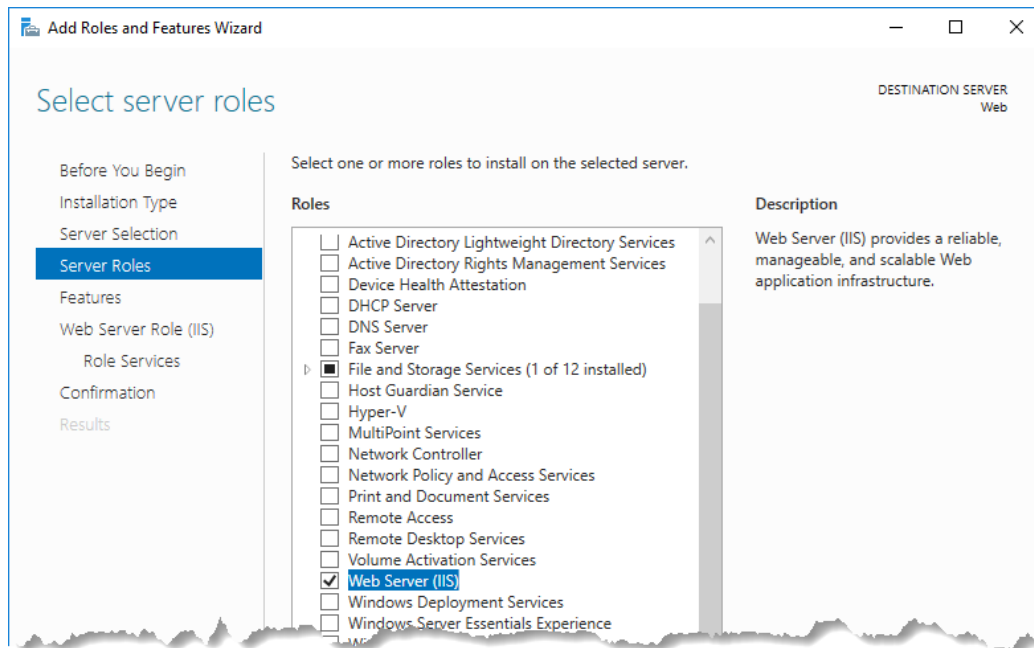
Add Roles and Features Wizard

Select server roles

DESTINATION SERVER
Web

Before You Begin
Installation Type
Server Selection
Server Roles
Features
Web Server Role (IIS)
Role Services
Confirmation
Results

Select one or more roles to install on the selected server.

Roles

Active Directory Lightweight Directory Services
Active Directory Rights Management Services
Device Health Attestation
DHCP Server
DNS Server
Fax Server
File and Storage Services (1 of 12 installed)
Host Guardian Service
Hyper-V
MultiPoint Services
Network Controller
Network Policy and Access Services
Print and Document Services
Remote Access
Remote Desktop Services
Volume Activation Services
Web Server (IIS)
Windows Deployment Services
Windows Server Essentials Experience
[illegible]

Description

Web Server (IIS) provides a reliable, manageable, and scalable Web application infrastructure.